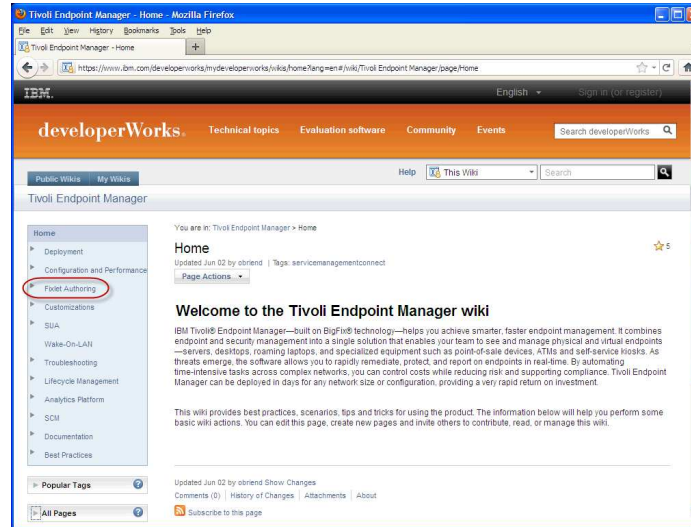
Tivoli Endpoint Manager - Home - Mozilla Firefox

File Edit View History Bookmarks Tools Help

Tivoli Endpoint Manager - Home +

https://www.ibm.com/developerworks/mydeveloperworks/wikis/home?lang=en#/wiki/Tivoli Endpoint Manager/page/Home

IBM. English Sign in (or register)

developerWorks. Technical topics Evaluation software Community Events Search developerWorks

Public Wikis My Wikis Help This Wiki Search

Tivoli Endpoint Manager

Home
Deployment
Configuration and Performance
Fixlet Authoring
Customizations
SUA
Wake-On-LAN
Troubleshooting
Lifecycle Management
Analytics Platform
SCM
Documentation
Best Practices

Popular Tags
All Pages

You are in: Tivoli Endpoint Manager > Home

Home

5

Updated Jun 02 by obriend | Tags: servicemanagementconnect

Page Actions

Welcome to the Tivoli Endpoint Manager wiki

IBM Tivoli® Endpoint Manager—built on BigFix® technology—helps you achieve smarter, faster endpoint management. It combines endpoint and security management into a single solution that enables your team to see and manage physical and virtual endpoints—servers, desktops, roaming laptops, and specialized equipment such as point-of-sale devices, ATMs and self-service kiosks. As threats emerge, the software allows you to rapidly remediate, protect, and report on endpoints in real-time. By automating time-intensive tasks across complex networks, you can control costs while reducing risk and supporting compliance. Tivoli Endpoint Manager can be deployed in days for any network size or configuration, providing a very rapid return on investment.

This wiki provides best practices, scenarios, tips and tricks for using the product. The information below will help you perform some basic wiki actions. You can edit this page, create new pages and invite others to contribute, read, or manage this wiki.

Updated Jun 02 by obriend Show Changes

Comments (0) | History of Changes | Attachments | About

Subscribe to this page